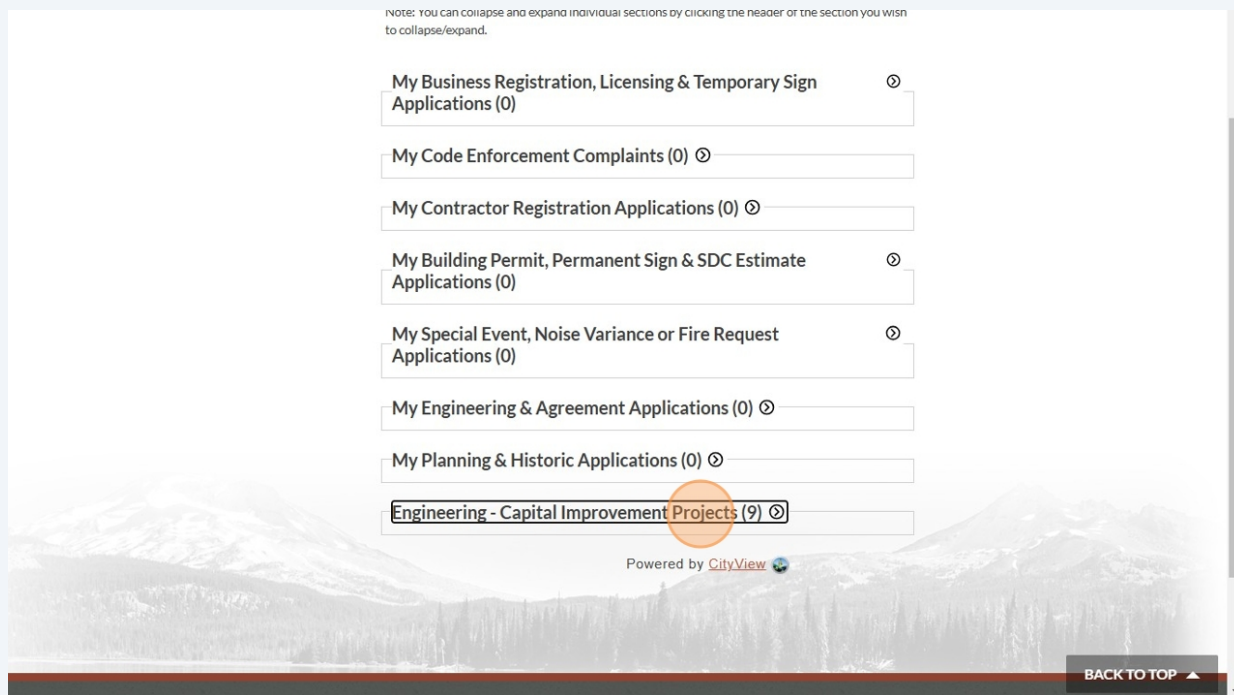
Note: You can collapse and expand individual sections by clicking the header of the section you wish to collapse/expand.

My Business Registration, Licensing & Temporary Sign Applications (0)

My Code Enforcement Complaints (0)

My Contractor Registration Applications (0)

My Building Permit, Permanent Sign & SDC Estimate Applications (0)

My Special Event, Noise Variance or Fire Request Applications (0)

My Engineering & Agreement Applications (0)

My Planning & Historic Applications (0)

Engineering - Capital Improvement Projects (9)

Powered by CityView

BACK TO TOP ▲